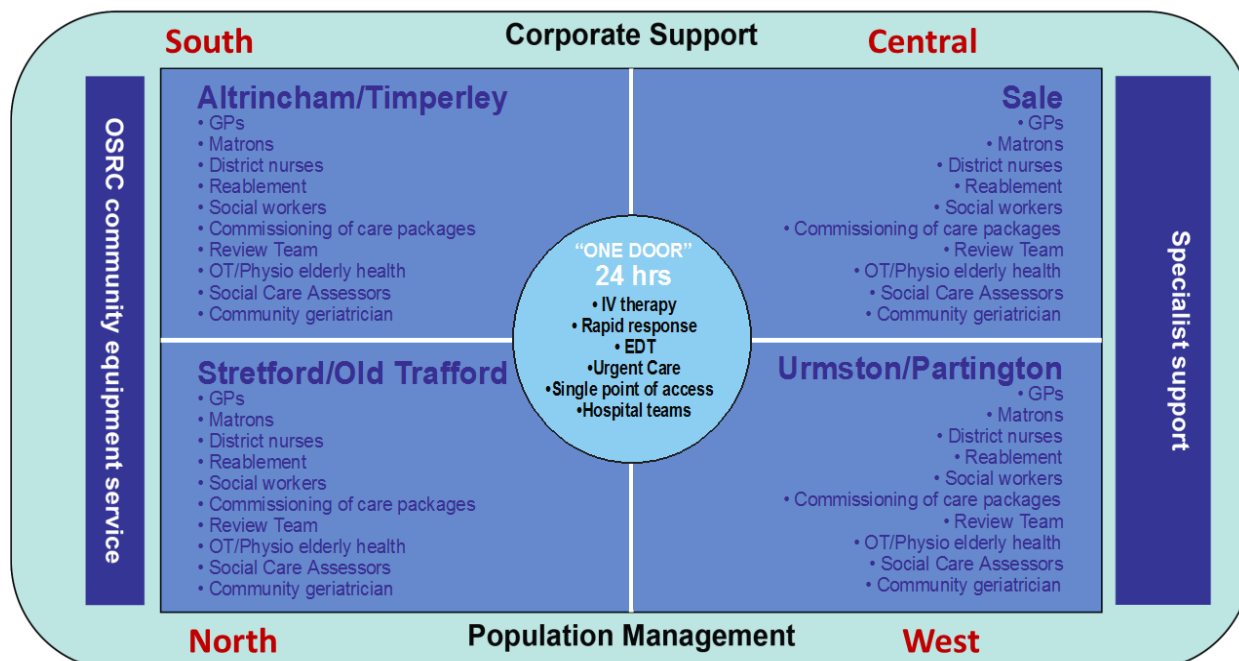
South

Corporate Support

Central

OSRC community equipment service

Altrincham/Timperley
• GPs
• Matrons
• District nurses
• Reablement
• Social workers
• Commissioning of care packages
• Review Team
• OT/Physio elderly health
• Social Care Assessors
• Community geriatrician

Sale
• GPs
• Matrons
• District nurses
• Reablement
• Social workers
• Commissioning of care packages
• Review Team
• OT/Physio elderly health
• Social Care Assessors
• Community geriatrician

"ONE DOOR"
24 hrs
• IV therapy
• Rapid response
• EDT
•Urgent Care
•Single point of access
•Hospital teams

Stretford/Old Trafford
• GPs
• Matrons
• District nurses
• Reablement
• Social workers
• Commissioning of care packages
• Review Team
• OT/Physio elderly health
• Social Care Assessors
• Community geriatrician

Urmston/Partington
• GPs
• Matrons
• District nurses
• Reablement
• Social workers
• Commissioning of care packages
• Review Team
• OT/Physio elderly health
• Social Care Assessors
• Community geriatrician

Specialist support

North

Population Management

West